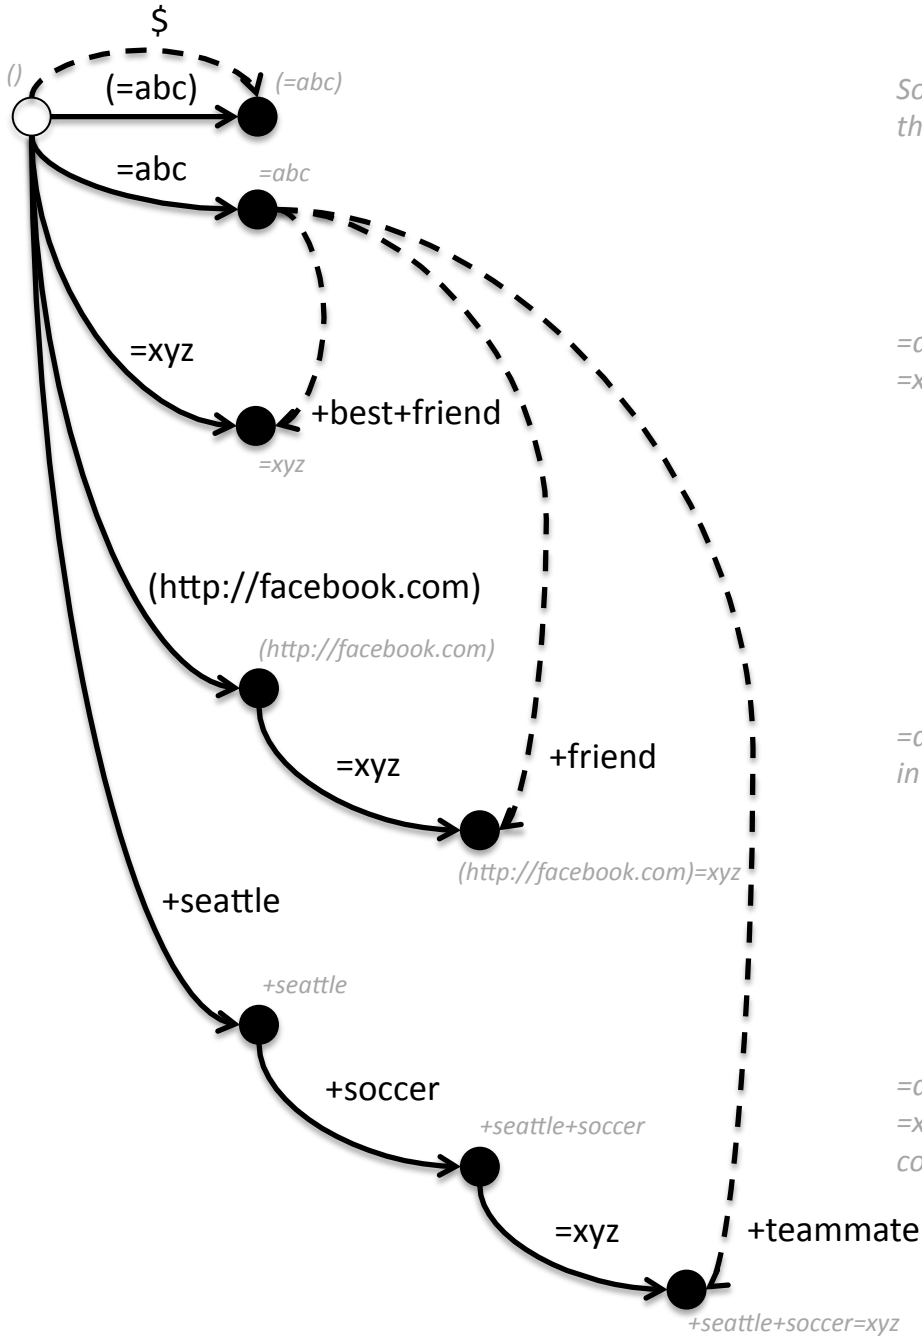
$

()

(=abc)

(=abc)

=abc

=abc

=xyz

+best+friend

=xyz

(http://facebook.com)

(http://facebook.com)

=xyz

+friend

(http://facebook.com)=xyz

+seattle

+seattle

+soccer

+seattle+soccer

=xyz

+teammate

+seattle+soccer=xyz

Sc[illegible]
th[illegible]

=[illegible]
=x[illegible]

=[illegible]
in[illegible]

=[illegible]
=x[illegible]
co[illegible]